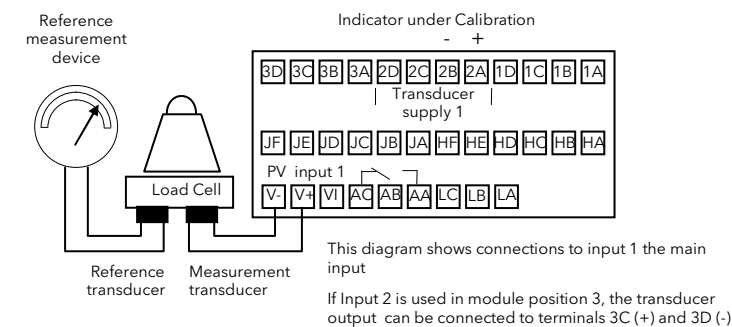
Reference measurement device

Indicator under Calibration

- +

3D 3C 3B 3A 2D 2C 2B 2A 1D 1C 1B 1A

Transducer supply 1

JF JE JD JC JB JA HF HE HD HC HB HA

PV input 1

V- V+ VI AC AB AA LC LB LA

Load Cell

Reference transducer

Measurement transducer

This diagram shows connections to input 1 the main input

If Input 2 is used in module position 3, the transducer output can be connected to terminals 3C (+) and 3D (-)